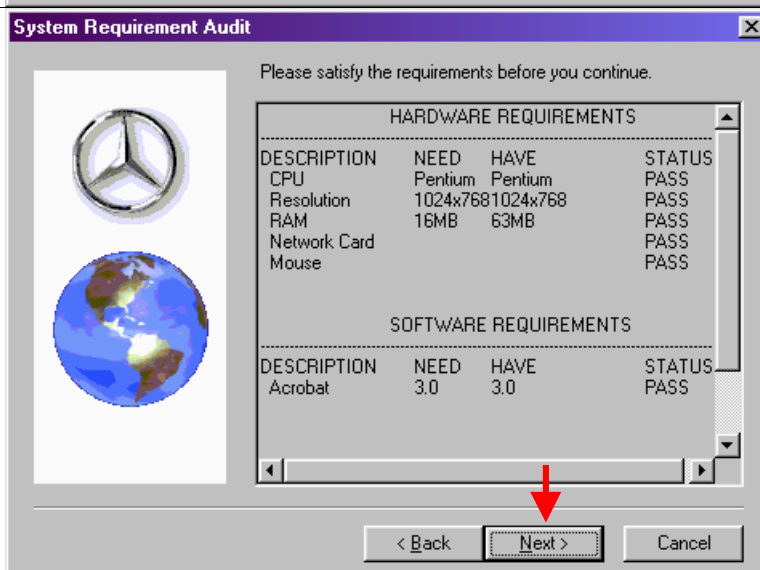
System Requirement Audit

Please satisfy the requirements before you continue.

HARDWARE REQUIREMENTS

| DESCRIPTION | NEED | HAVE | STATUS |
|---|---|---|---|
| CPU | Pentium | Pentium | PASS |
| Resolution | 1024x768 | 1024x768 | PASS |
| RAM | 16MB | 63MB | PASS |
| Network Card | | | PASS |
| Mouse | | | PASS |

SOFTWARE REQUIREMENTS

| DESCRIPTION | NEED | HAVE | STATUS |
|---|---|---|---|
| Acrobat | 3.0 | 3.0 | PASS |

< Back
Next >
Cancel